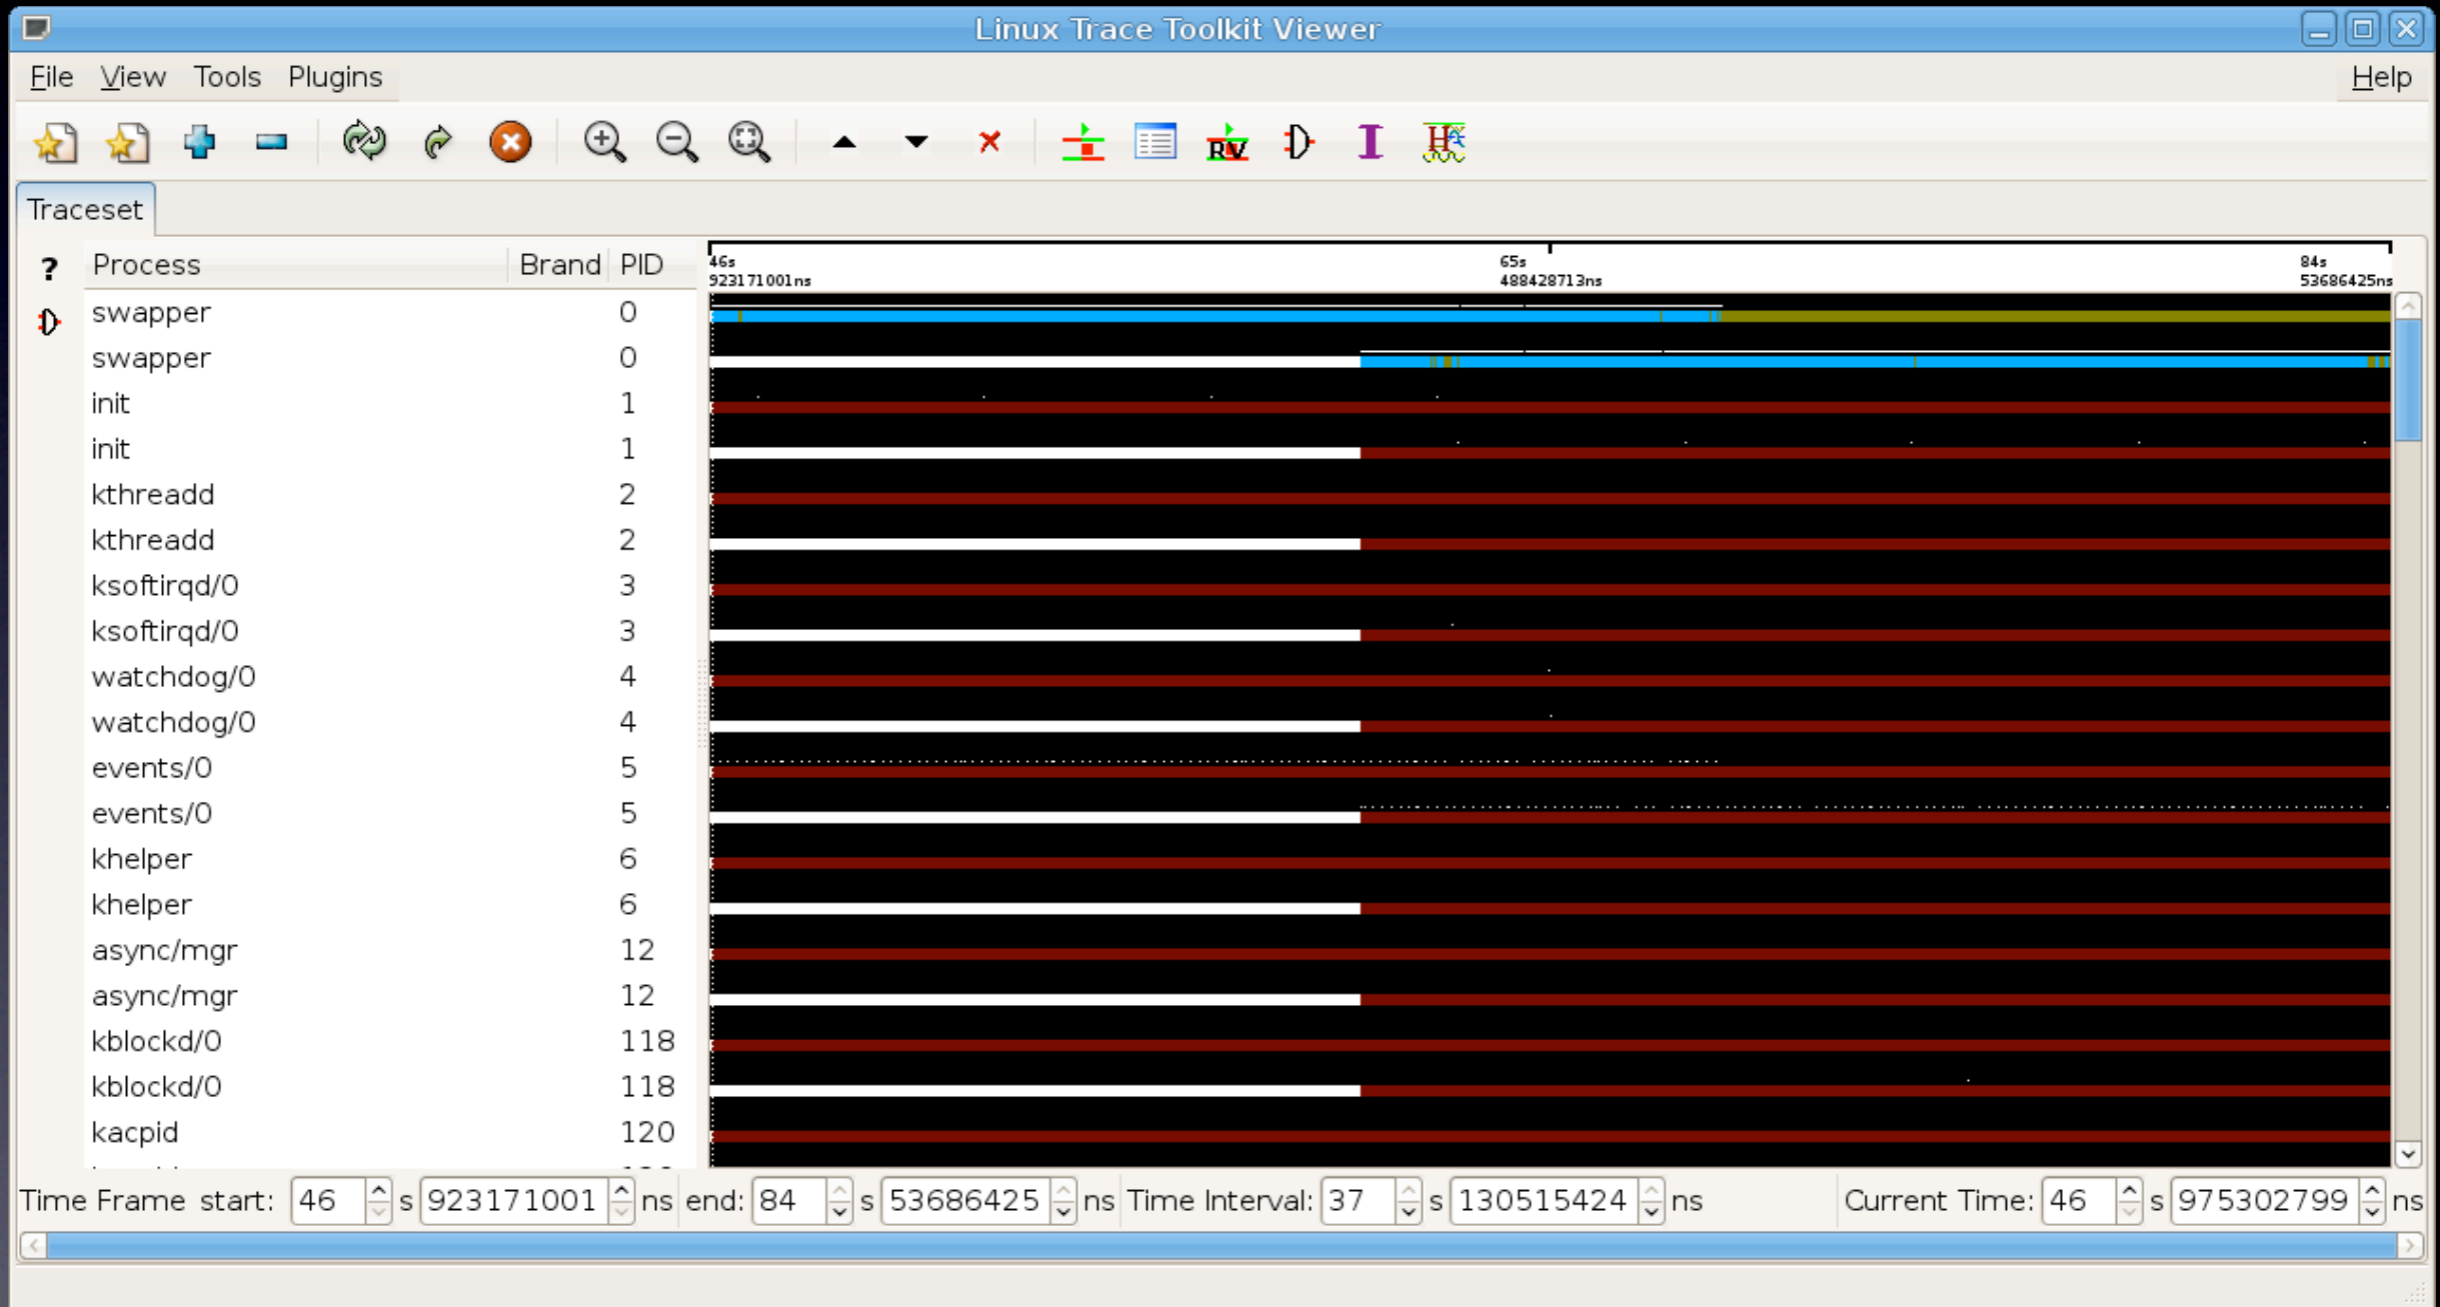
Linux Trace Toolkit Viewer

File View Tools Plugins Help

Traceset

?

| Process | Brand | PID |
|---|---|---|
| swapper | | 0 |
| swapper | | 0 |
| init | | 1 |
| init | | 1 |
| kthreadd | | 2 |
| kthreadd | | 2 |
| ksoftirqd/0 | | 3 |
| ksoftirqd/0 | | 3 |
| watchdog/0 | | 4 |
| watchdog/0 | | 4 |
| events/0 | | 5 |
| events/0 | | 5 |
| khelper | | 6 |
| khelper | | 6 |
| async/mgr | | 12 |
| async/mgr | | 12 |
| kblockd/0 | | 118 |
| kblockd/0 | | 118 |
| kacpid | | 120 |

46s 923171001ns
65s 488428713ns
84s 53686425ns

Time Frame start: 46 s 923171001 ns end: 84 s 53686425 ns Time Interval: 37 s 130515424 ns Current Time: 46 s 975302799 ns